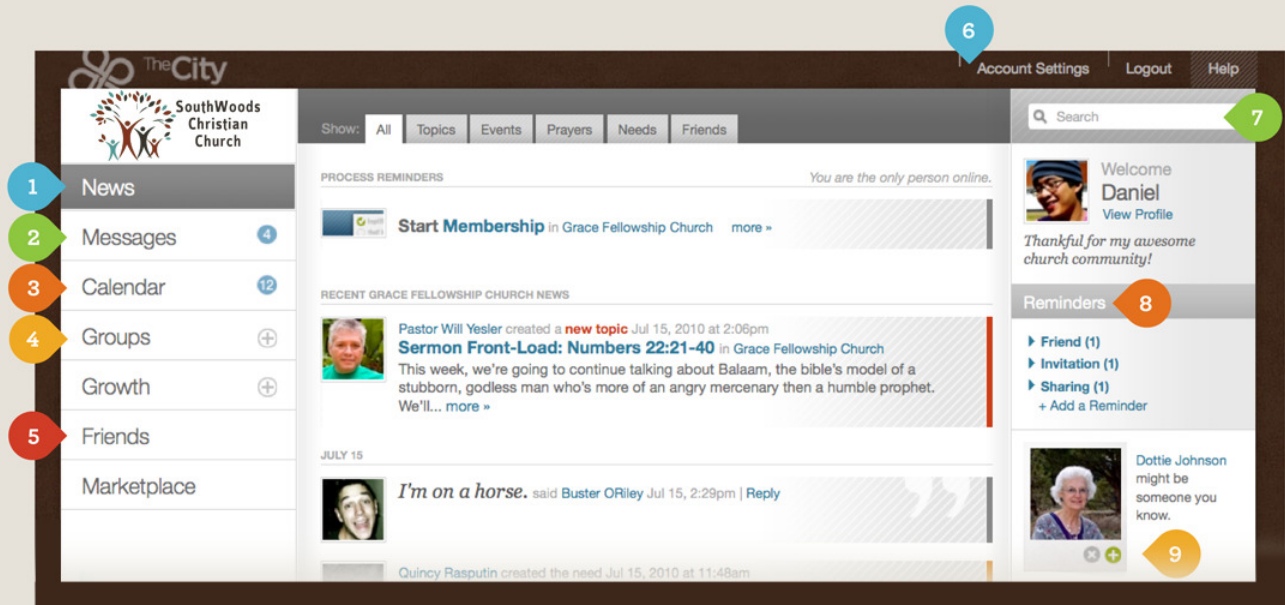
The City

6

Account Settings | Logout | Help

SouthWoods Christian Church

1 News
2 Messages 4
3 Calendar 12
4 Groups
Growth
5 Friends
Marketplace

Show: All Topics Events Prayers Needs Friends

PROCESS REMINDERS

You are the only person online.

Start Membership in Grace Fellowship Church more »

RECENT GRACE FELLOWSHIP CHURCH NEWS

Pastor Will Yesler created a new topic Jul 15, 2010 at 2:06pm

Sermon Front-Load: Numbers 22:21-40 in Grace Fellowship Church

This week, we're going to continue talking about Balaam, the bible's model of a stubborn, godless man who's more of an angry mercenary then a humble prophet. We'll... more »

JULY 15

I'm on a horse. said Buster ORiley Jul 15, 2:29pm | Reply

Quincy Rasputin created the need Jul 15, 2010 at 11:48am

Search 7

Welcome
Daniel
View Profile

Thankful for my awesome church community!

Reminders 8

Friend (1)
Invitation (1)
Sharing (1)
+ Add a Reminder

Dottie Johnson might be someone you know.

9